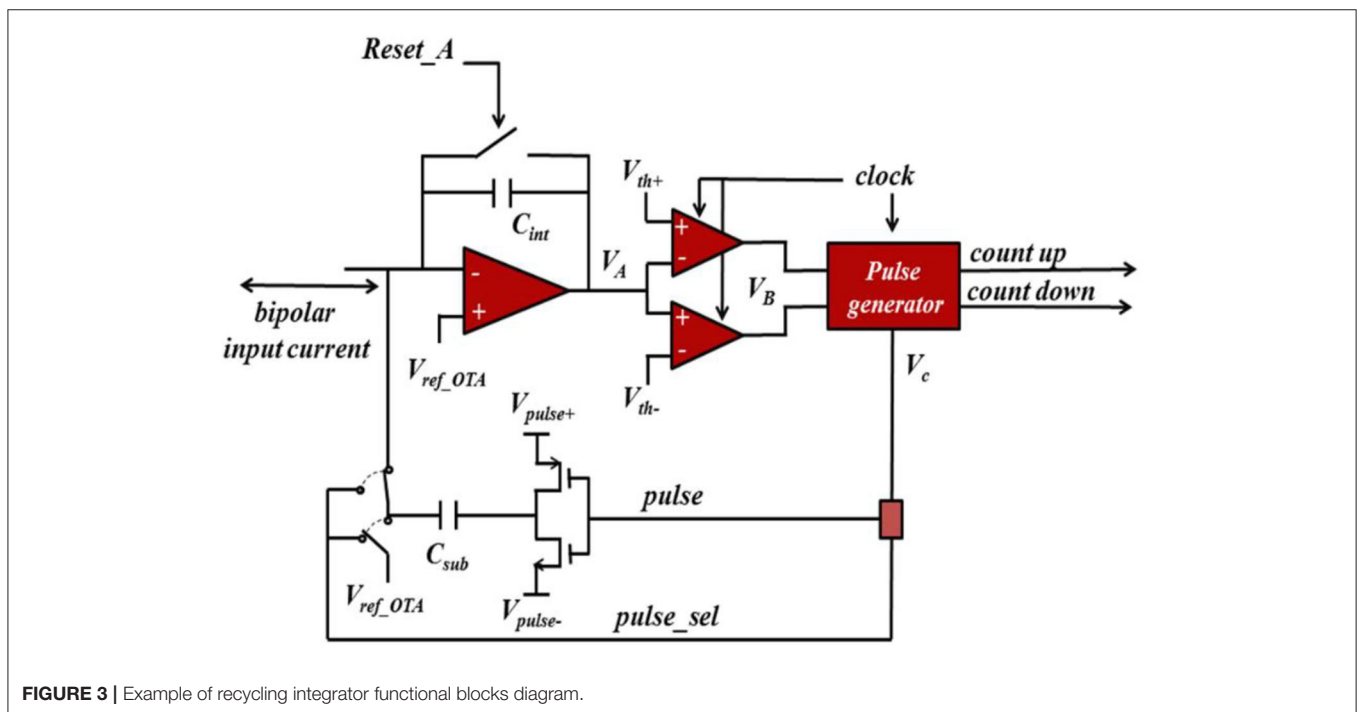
Reset_A

$V_{th+}$

clock

$C_{int}$

-

+

$V_A$

+

-

+

-

$V_B$

Pulse generator

count up

count down

bipolar input current

$V_{ref\_OTA}$

$V_{th-}$

$V_c$

$V_{pulse+}$

pulse

$C_{sub}$

$V_{ref\_OTA}$

$V_{pulse-}$

pulse_sel

**FIGURE 3 |** Example of recycling integrator functional blocks diagram.